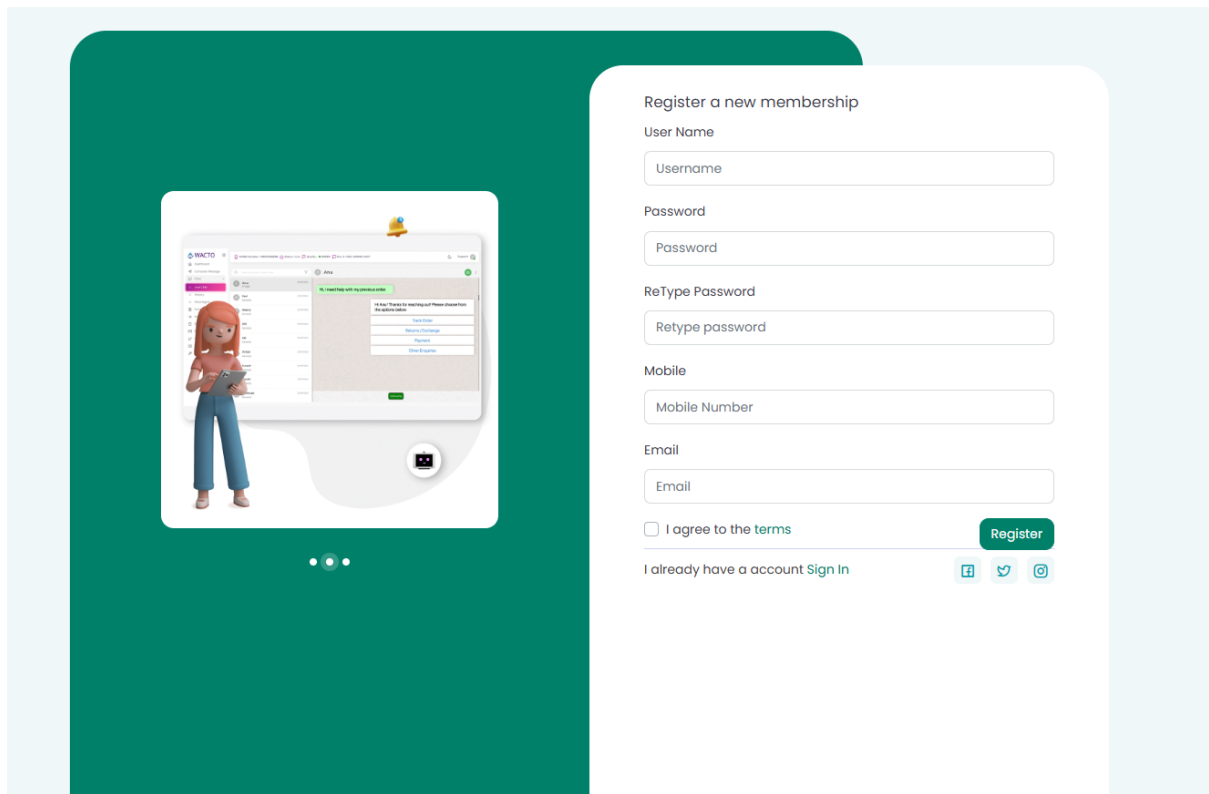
WACTO

Amu

Hi, I need help with my previous order

Hi Anu ! Thanks for reaching out! Please choose from the options below

Track Order

Returns / Exchange

Payment

Other Enquiries

Register a new membership

User Name

Username

Password

Password

ReType Password

Retype password

Mobile

Mobile Number

Email

Email

I agree to the terms

Register

I already have a account Sign In